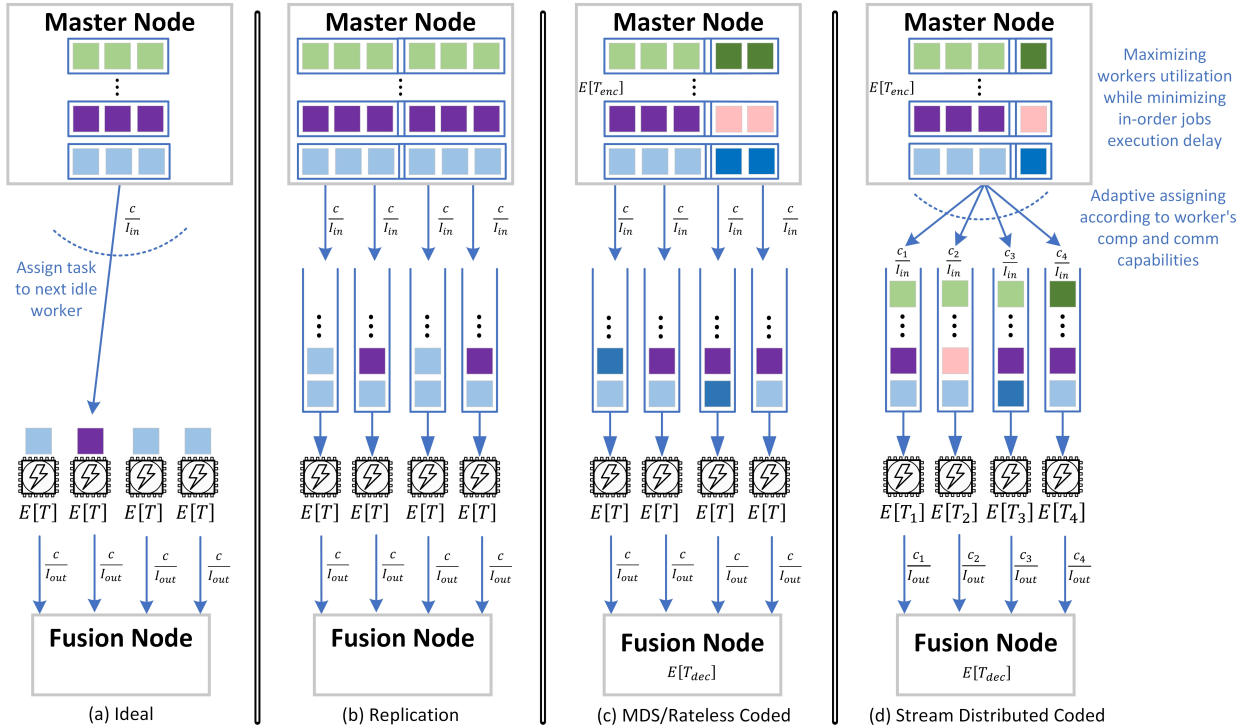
Master Node

$\frac{c}{I_{in}}$

Assign task to next idle worker

$E[T]$ $E[T]$ $E[T]$ $E[T]$

$\frac{c}{I_{out}}$ $\frac{c}{I_{out}}$ $\frac{c}{I_{out}}$ $\frac{c}{I_{out}}$

Fusion Node

(a) Ideal

Master Node

$\frac{c}{I_{in}}$ $\frac{c}{I_{in}}$ $\frac{c}{I_{in}}$ $\frac{c}{I_{in}}$

$E[T]$ $E[T]$ $E[T]$ $E[T]$

$\frac{c}{I_{out}}$ $\frac{c}{I_{out}}$ $\frac{c}{I_{out}}$ $\frac{c}{I_{out}}$

Fusion Node

(b) Replication

Master Node

$E[T_{enc}]$

$\frac{c}{I_{in}}$ $\frac{c}{I_{in}}$ $\frac{c}{I_{in}}$ $\frac{c}{I_{in}}$

$E[T]$ $E[T]$ $E[T]$ $E[T]$

$\frac{c}{I_{out}}$ $\frac{c}{I_{out}}$ $\frac{c}{I_{out}}$ $\frac{c}{I_{out}}$

Fusion Node

$E[T_{dec}]$

(c) MDS/Rateless Coded

Master Node

$E[T_{enc}]$

Maximizing workers utilization while minimizing in-order jobs execution delay

Adaptive assigning according to worker's comp and comm capabilities

$\frac{c_1}{I_{in}}$ $\frac{c_2}{I_{in}}$ $\frac{c_3}{I_{in}}$ $\frac{c_4}{I_{in}}$

$E[T_1]$ $E[T_2]$ $E[T_3]$ $E[T_4]$

$\frac{c_1}{I_{out}}$ $\frac{c_2}{I_{out}}$ $\frac{c_3}{I_{out}}$ $\frac{c_4}{I_{out}}$

Fusion Node

$E[T_{dec}]$

(d) Stream Distributed Coded